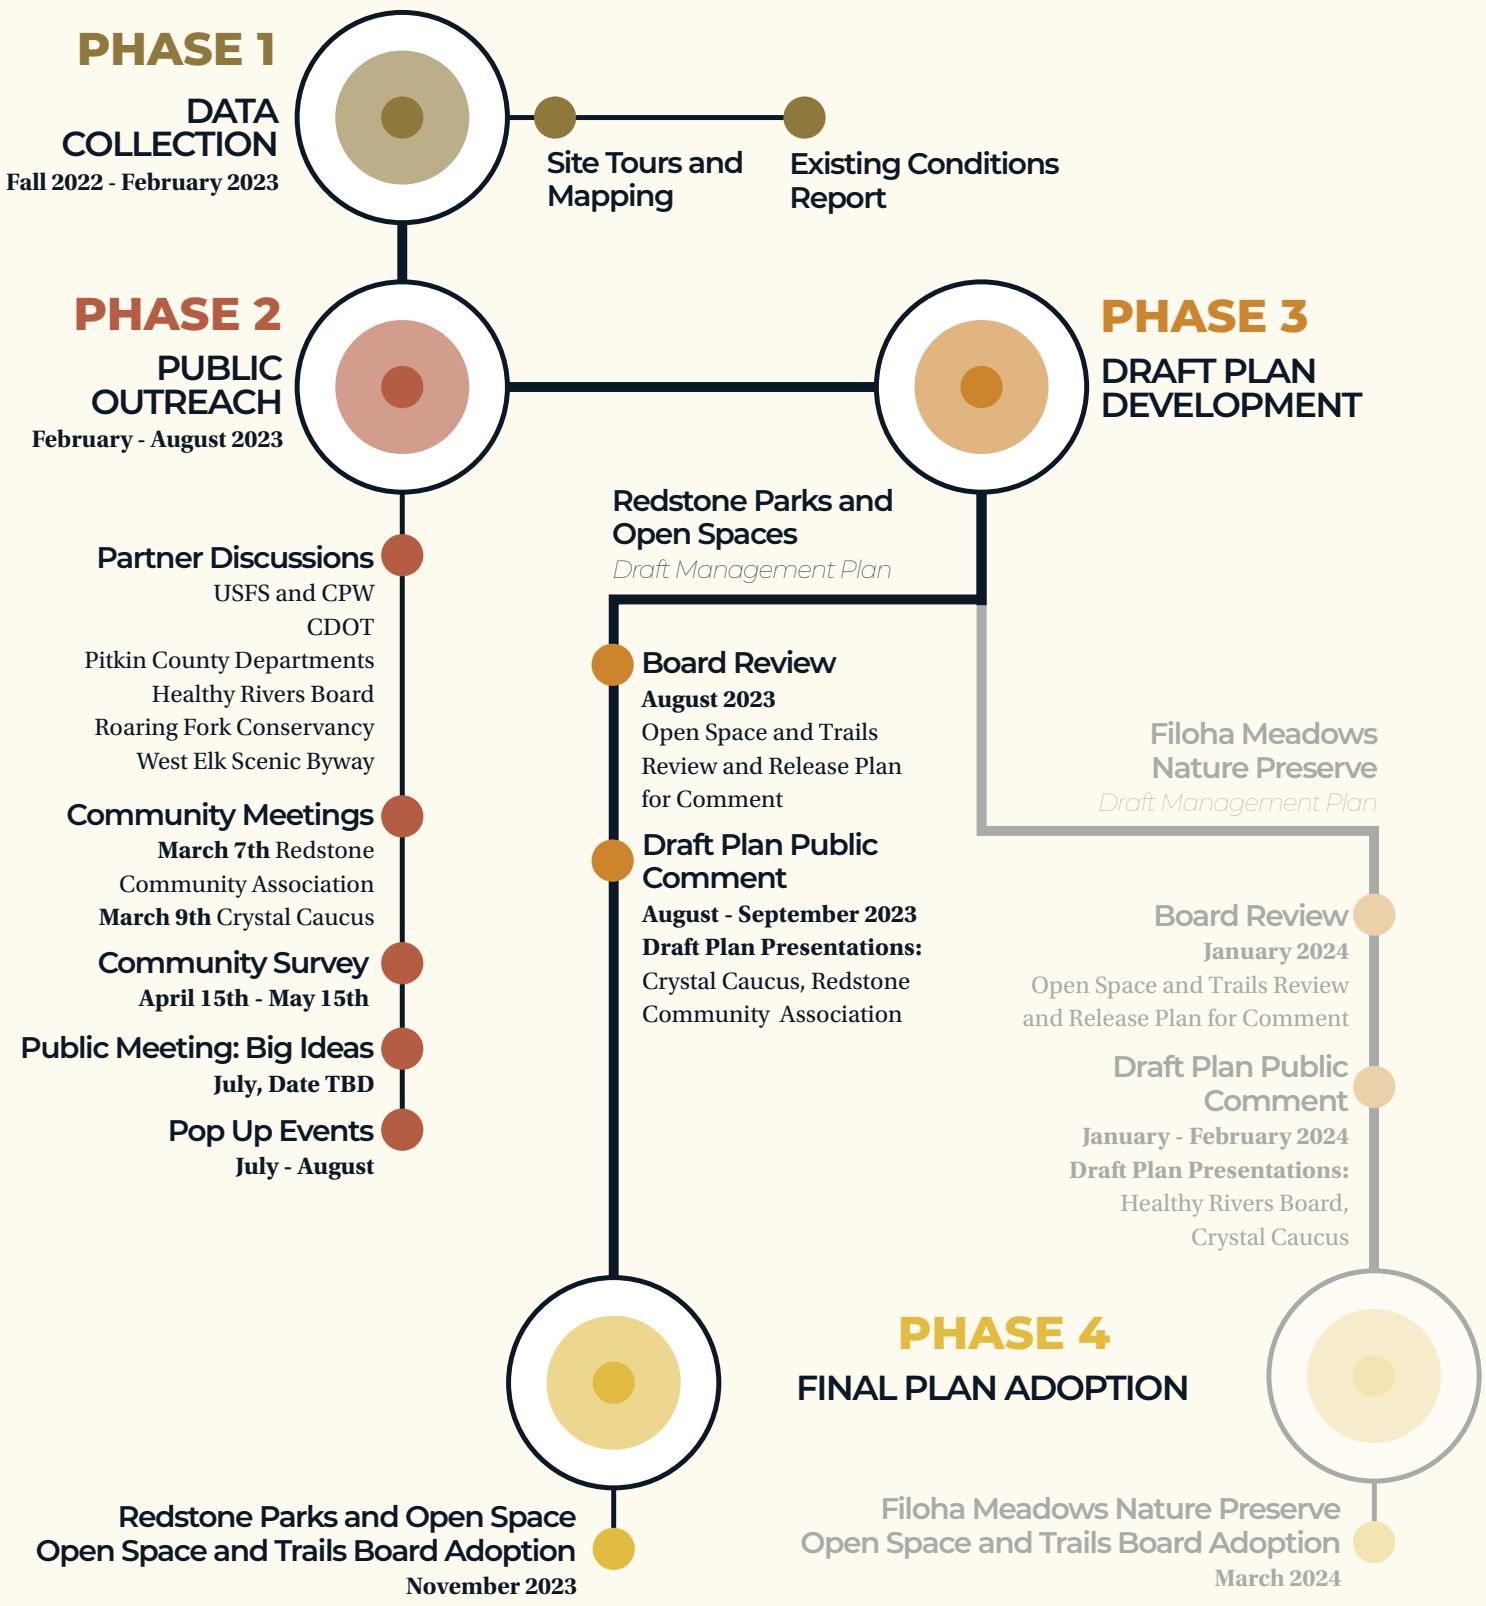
PHASE 1
DATA COLLECTION
Fall 2022 - February 2023

Site Tours and Mapping

Existing Conditions Report

PHASE 2
PUBLIC OUTREACH
February - August 2023

PHASE 3
DRAFT PLAN DEVELOPMENT

Partner Discussions
USFS and CPW
CDOT
Pitkin County Departments
Healthy Rivers Board
Roaring Fork Conservancy
West Elk Scenic Byway

Community Meetings
March 7th Redstone Community Association
March 9th Crystal Caucus

Community Survey
April 15th - May 15th

Public Meeting: Big Ideas
July, Date TBD

Pop Up Events
July - August

Redstone Parks and Open Spaces
Draft Management Plan

Board Review
August 2023
Open Space and Trails Review and Release Plan for Comment

Draft Plan Public Comment
August - September 2023
Draft Plan Presentations:
Crystal Caucus, Redstone Community Association

Filoha Meadows Nature Preserve
Draft Management Plan

Board Review
January 2024
Open Space and Trails Review and Release Plan for Comment

Draft Plan Public Comment
January - February 2024
Draft Plan Presentations:
Healthy Rivers Board, Crystal Caucus

PHASE 4
FINAL PLAN ADOPTION

Redstone Parks and Open Space
Open Space and Trails Board Adoption
November 2023

Filoha Meadows Nature Preserve
Open Space and Trails Board Adoption
March 2024